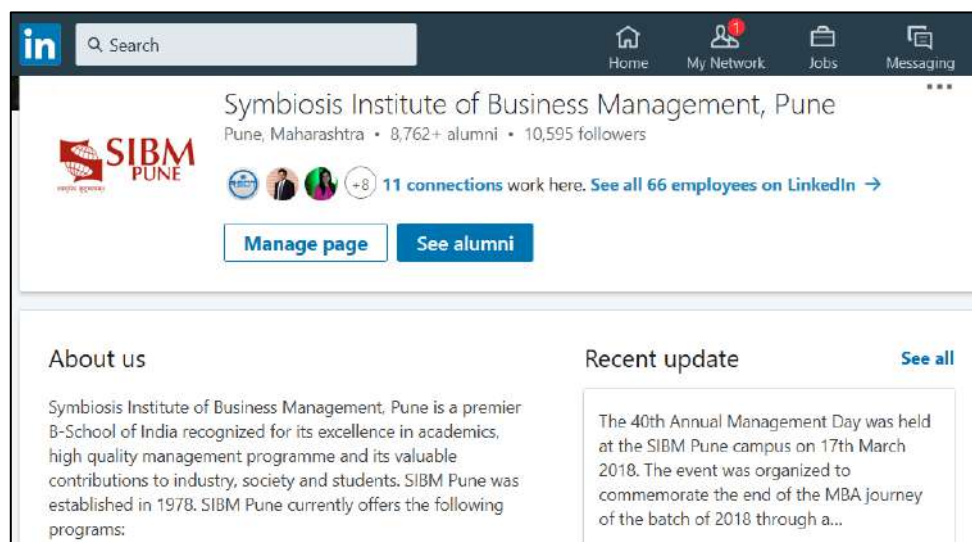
in Search

Home 1 My Network Jobs Messaging

...

Symbiosis Institute of Business Management, Pune

Pune, Maharashtra • 8,762+ alumni • 10,595 followers

SIBM PUNE

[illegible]

+8 11 connections work here. See all 66 employees on LinkedIn →

Manage page See alumni

About us

Symbiosis Institute of Business Management, Pune is a premier B-School of India recognized for its excellence in academics, high quality management programme and its valuable contributions to industry, society and students. SIBM Pune was established in 1978. SIBM Pune currently offers the following programs:

Recent update See all

The 40th Annual Management Day was held at the SIBM Pune campus on 17th March 2018. The event was organized to commemorate the end of the MBA journey of the batch of 2018 through a...